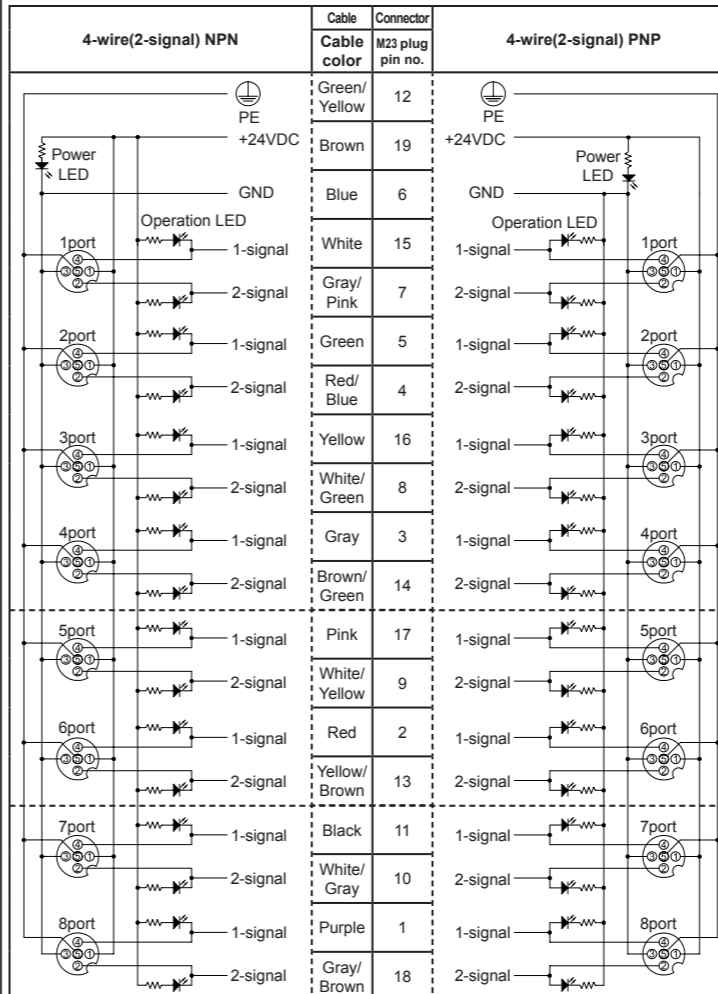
| 4-wire(2-signal) NPN | Cable / Cable color | Connector / M23 plug pin no. | 4-wire(2-signal) PNP |
|---|---|---|---|
| PE | Green/ Yellow | 12 | PE |
| Power LED +24VDC | Brown | 19 | +24VDC Power LED |
| GND | Blue | 6 | GND |
| Operation LED 1port ④ ③⑤① ② 1-signal | White | 15 | Operation LED 1-signal 1port ④ ③⑤① ② |
| 2-signal | Gray/ Pink | 7 | 2-signal |
| 2port ④ ③⑤① ② 1-signal | Green | 5 | 1-signal 2port ④ ③⑤① ② |
| 2-signal | Red/ Blue | 4 | 2-signal |
| 3port ④ ③⑤① ② 1-signal | Yellow | 16 | 1-signal 3port ④ ③⑤① ② |
| 2-signal | White/ Green | 8 | 2-signal |
| 4port ④ ③⑤① ② 1-signal | Gray | 3 | 1-signal 4port ④ ③⑤① ② |
| 2-signal | Brown/ Green | 14 | 2-signal |
| 5port ④ ③⑤① ② 1-signal | Pink | 17 | 1-signal 5port ④ ③⑤① ② |
| 2-signal | White/ Yellow | 9 | 2-signal |
| 6port ④ ③⑤① ② 1-signal | Red | 2 | 1-signal 6port ④ ③⑤① ② |
| 2-signal | Yellow/ Brown | 13 | 2-signal |
| 7port ④ ③⑤① ② 1-signal | Black | 11 | 1-signal 7port ④ ③⑤① ② |
| 2-signal | White/ Gray | 10 | 2-signal |
| 8port ④ ③⑤① ② 1-signal | Purple | 1 | 1-signal 8port ④ ③⑤① ② |
| 2-signal | Gray/ Brown | 18 | 2-signal |